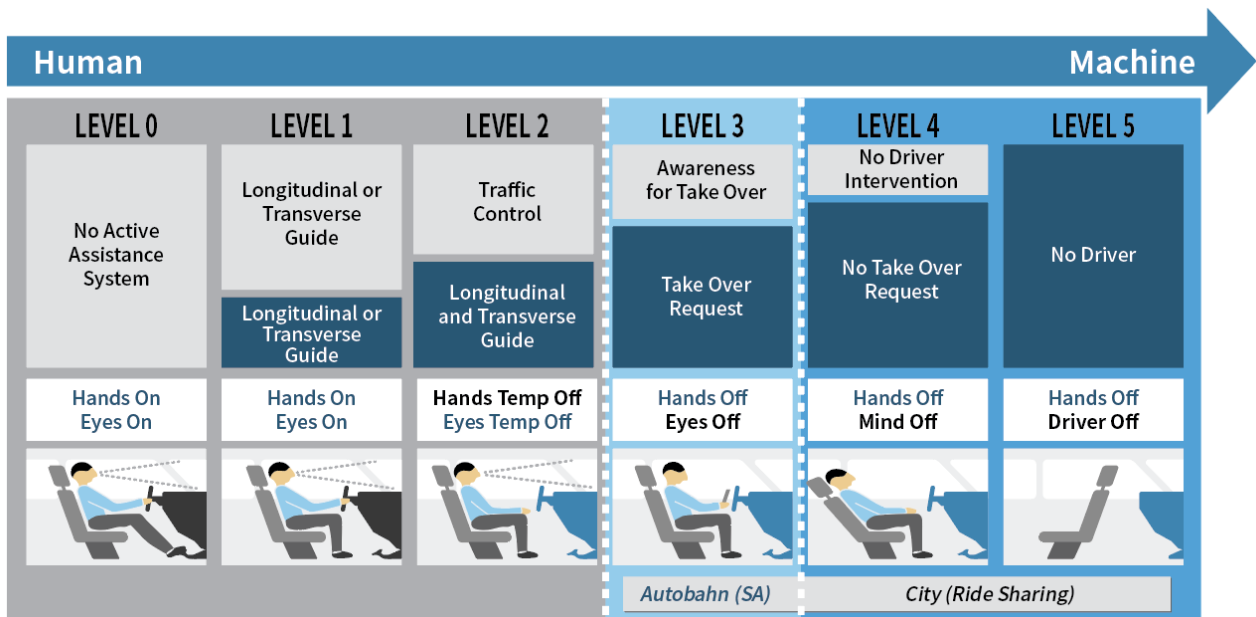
Human

Machine

| LEVEL 0 | LEVEL 1 | LEVEL 2 | LEVEL 3 | LEVEL 4 | LEVEL 5 |
|---|---|---|---|---|---|
| No Active Assistance System | Longitudinal or Transverse Guide | Traffic Control | Awareness for Take Over | No Driver Intervention | No Driver |
| | Longitudinal or Transverse Guide | Longitudinal and Transverse Guide | Take Over Request | No Take Over Request | |
| Hands On Eyes On | Hands On Eyes On | Hands Temp Off Eyes Temp Off | Hands Off Eyes Off | Hands Off Mind Off | Hands Off Driver Off |

Autobahn (SA)

City (Ride Sharing)